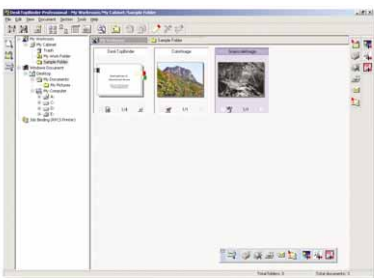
Excel EapBinder Professional - [My Workspace/My Cabinet/Sample Folder]

File Edit View Document Section Tools Help

My Workspace
My Cabinet
Trash
My Local Folder
Sample Folder
Windows Document
Desktop
My Documents
My Pictures
My Computer
A:
C:
D:
E:
Job Binding 2003 (Printer)

Sample Folder

Excel EapBinder
ColorImage
GrayscaleImage

1/4
1/1
1/1

Total folders: 0
Total documents: 3